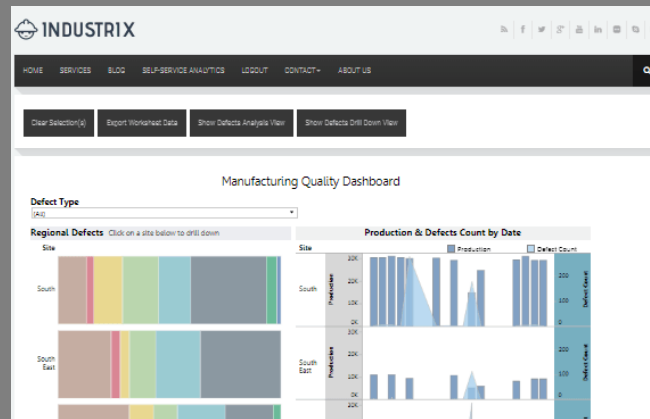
INDUSTRIX

HOME SERVICES BLOG SELF-SERVICE ANALYTICS LOGOUT CONTACT ABOUT US

Clear Selection(s) Export Worksheet Data Show Defects Analysis View Show Defects Drill Down View

Manufacturing Quality Dashboard

Defect Type
(All)

Regional Defects Click on a site below to drill down

Site

South

South East

Production & Defects Count by Date

Site

Production Defect Count

South

Production

30K
20K
10K
0K

Defect Count

200
100
0

South East

Production

30K
20K
10K
0K

Defect Count

200
100
0